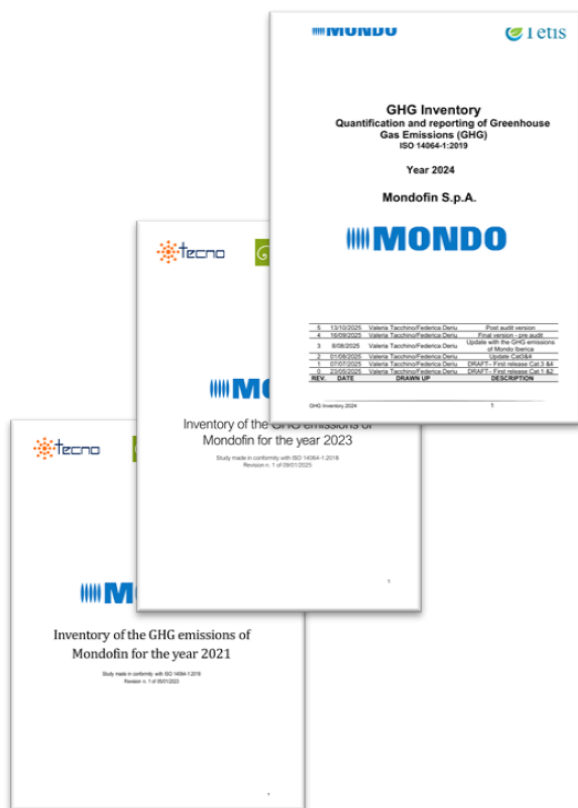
MONDO

etis

GHG Inventory
Quantification and reporting of Greenhouse Gas Emissions (GHG)
ISO 14064-1:2019

Year 2024

Mondofin S.p.A.

MONDO

| REV. | DATE | DRAWN UP | DESCRIPTION |
|---|---|---|---|
| 5 | 13/10/2025 | Valeria Tacchino/Federica Deriu | Post audit version |
| 4 | 16/09/2025 | Valeria Tacchino/Federica Deriu | Final version - pre audit |
| 3 | 8/08/2025 | Valeria Tacchino/Federica Deriu | Update with the GHG emissions of Mondo Iberica |
| 2 | 01/08/2025 | Valeria Tacchino/Federica Deriu | Update Cat3&4 |
| 1 | 07/07/2025 | Valeria Tacchino/Federica Deriu | DRAFT - First release Cat.3 &4 |
| 0 | 23/05/2025 | Valeria Tacchino/Federica Deriu | DRAFT - First release Cat.1 &2 |

GHG Inventory 2024

1

tecno

MO

Inventory of the GHG emissions of Mondofin for the year 2023

Study made in conformity with ISO 14064-1:2018
Revision n. 1 of 09/01/2025

1

tecno

MO

Inventory of the GHG emissions of Mondofin for the year 2021

Study made in conformity with ISO 14064-1:2018
Revision n. 1 of 05/01/2023

1